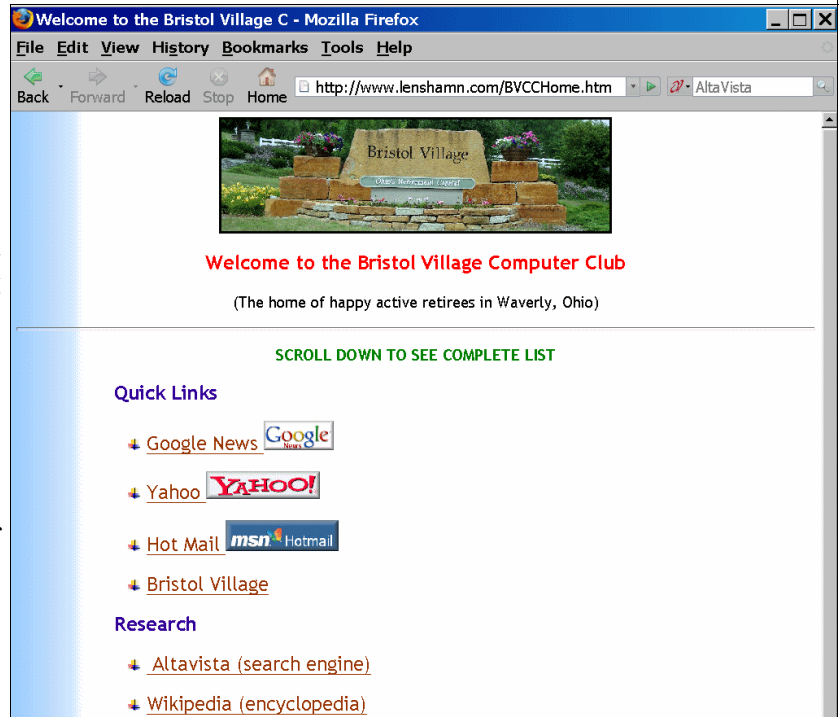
Welcome to the Bristol Village C - Mozilla Firefox

File Edit View History Bookmarks Tools Help

Back Forward Reload Stop Home http://www.lenshamn.com/BVCCHome.htm AltaVista

Bristol Village
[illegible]

Welcome to the Bristol Village Computer Club

(The home of happy active retirees in Waverly, Ohio)

SCROLL DOWN TO SEE COMPLETE LIST

Quick Links

Google News Google News

Yahoo YAHOO!

Hot Mail msn Hotmail

Bristol Village

Research

Altavista (search engine)

Wikipedia (encyclopedia)